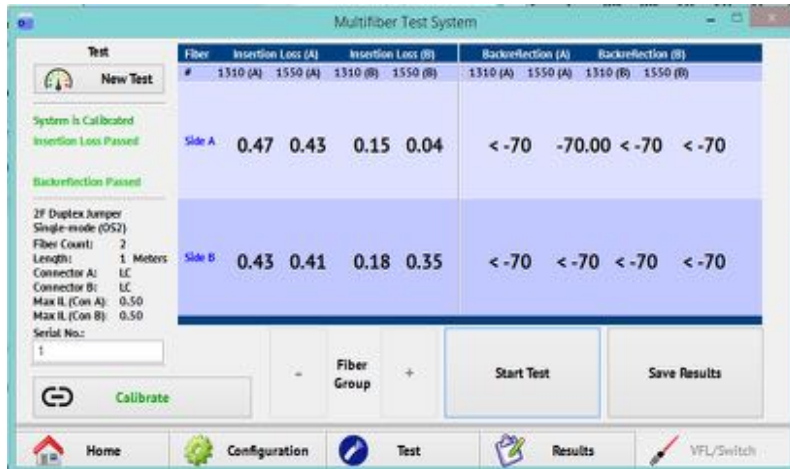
Multifiber Test System

Test

New Test

System is Calibrated
Insertion Loss Passed

Backreflection Passed

2F Duplex Jumper
Single-mode (OS2)
Fiber Count: 2
Length: 1 Meters
Connector A: LC
Connector B: LC
Max IL (Con A): 0.50
Max IL (Con B): 0.50
Serial No.:
1

Calibrate

| Fiber | Insertion Loss (A) | | Insertion Loss (B) | | Backreflection (A) | | Backreflection (B) | |
|---|---|---|---|---|---|---|---|---|
| # | 1310 (A) | 1550 (A) | 1310 (B) | 1550 (B) | 1310 (A) | 1550 (A) | 1310 (B) | 1550 (B) |
| Side A | 0.47 | 0.43 | 0.15 | 0.04 | < -70 | -70.00 | < -70 | < -70 |
| Side B | 0.43 | 0.41 | 0.18 | 0.35 | < -70 | < -70 | < -70 | < -70 |

-
Fiber Group
+
Start Test
Save Results

Home
Configuration
Test
Results
VFL/Switch